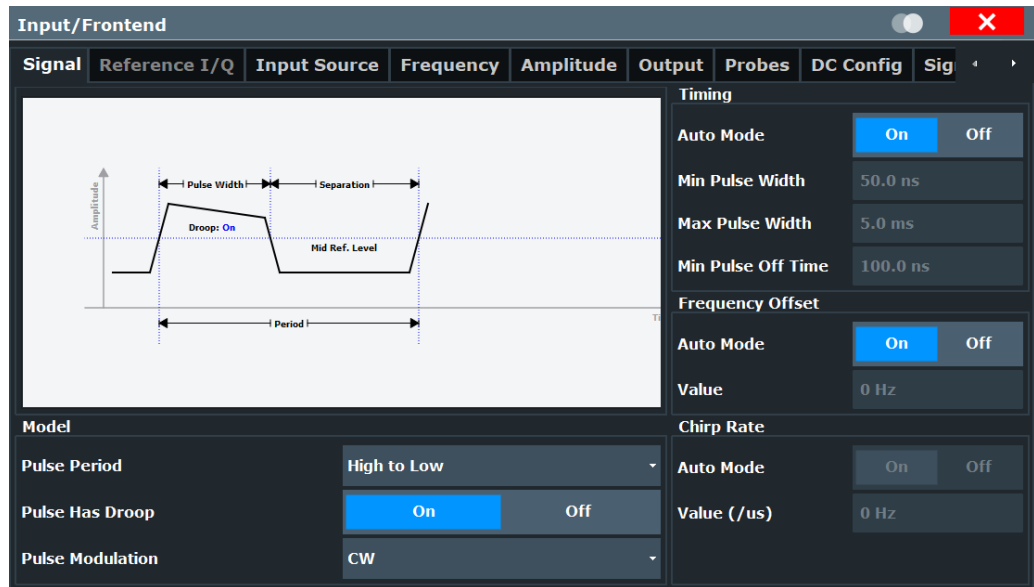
Input/Frontend

Signal | Reference I/Q | Input Source | Frequency | Amplitude | Output | Probes | DC Config | Sig

Amplitude
Pulse Width
Separation
Droop: On
Mid Ref. Level
Period
Ti

Timing
Auto Mode On Off
Min Pulse Width 50.0 ns
Max Pulse Width 5.0 ms
Min Pulse Off Time 100.0 ns

Frequency Offset
Auto Mode On Off
Value 0 Hz

Model
Pulse Period High to Low
Pulse Has Droop On Off
Pulse Modulation CW

Chirp Rate
Auto Mode On Off
Value (/us) 0 Hz